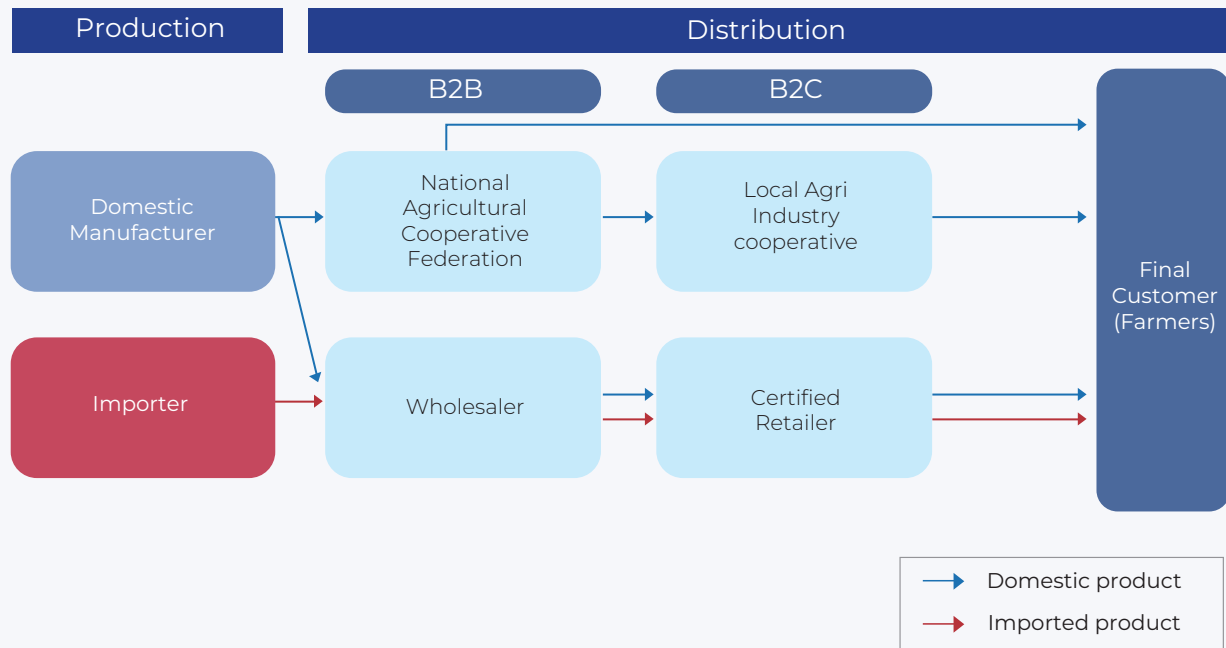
Production

Distribution

B2B

B2C

Domestic Manufacturer

National Agricultural Cooperative Federation

Local Agri Industry cooperative

Final Customer (Farmers)

Importer

Wholesaler

Certified Retailer

Domestic product

Imported product